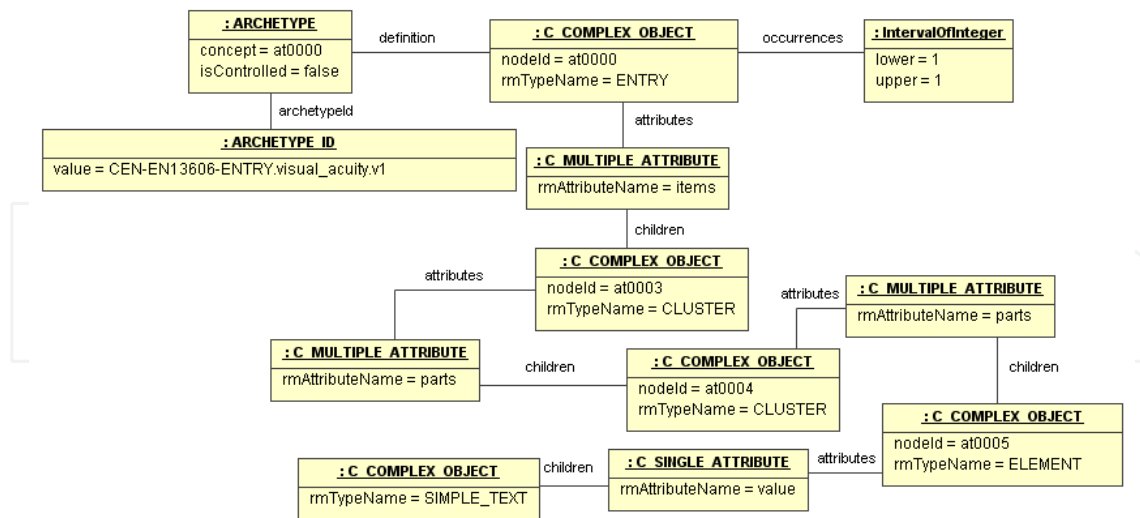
: ARCHETYPE
concept = at0000
isControlled = false

definition

: C_COMPLEX_OBJECT
nodeId = at0000
rmTypeName = ENTRY

occurrences

: IntervalOfInteger
lower = 1
upper = 1

archetypeId

: ARCHETYPE_ID
value = CEN-EN13606-ENTRY.visual_acuity.v1

attributes

: C_MULTIPLE_ATTRIBUTE
rmAttributeName = items

children

: C_COMPLEX_OBJECT
nodeId = at0003
rmTypeName = CLUSTER

attributes

attributes

: C_MULTIPLE_ATTRIBUTE
rmAttributeName = parts

: C_MULTIPLE_ATTRIBUTE
rmAttributeName = parts

children

: C_COMPLEX_OBJECT
nodeId = at0004
rmTypeName = CLUSTER

children

: C_COMPLEX_OBJECT
nodeId = at0005
rmTypeName = ELEMENT

attributes

: C_COMPLEX_OBJECT
rmTypeName = SIMPLE_TEXT

children

: C_SINGLE_ATTRIBUTE
rmAttributeName = value